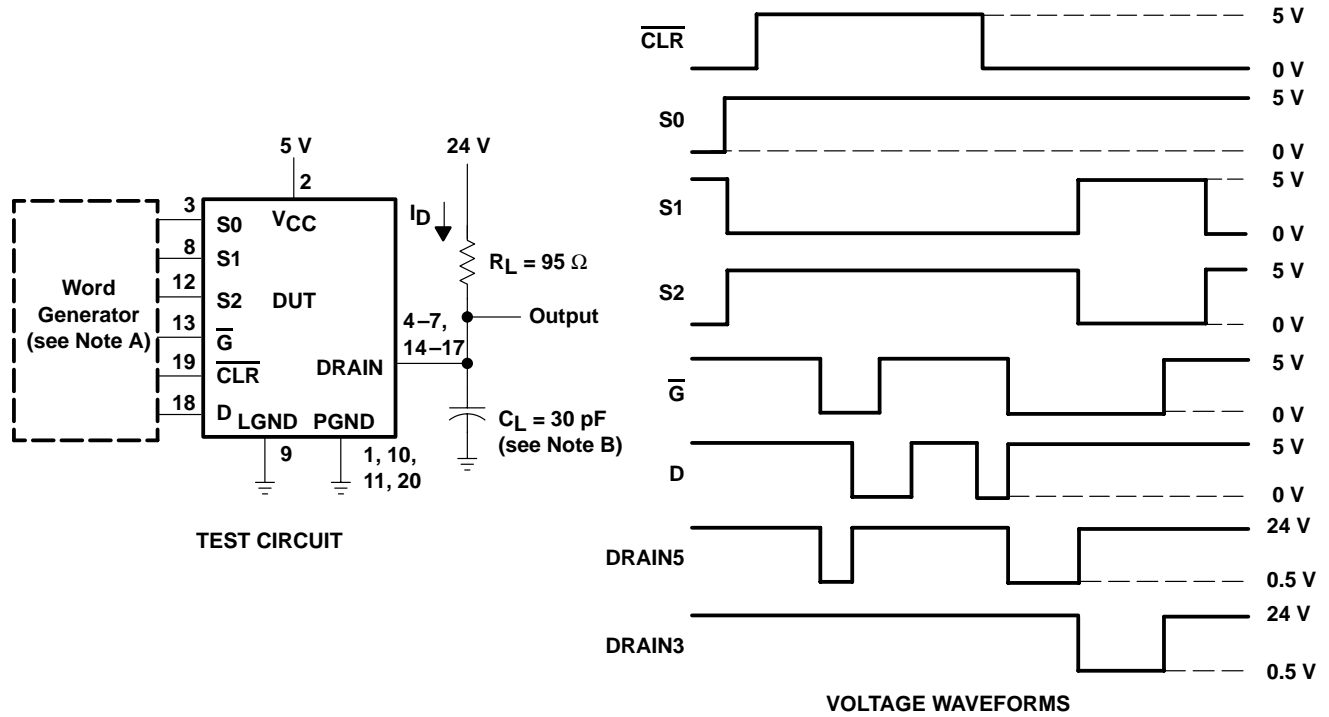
5 V

2

24 V

$I_D$

3 S0 $V_{CC}$

8 S1

$R_L = 95\ \Omega$

Word Generator (see Note A)

12 S2 DUT

13 $\overline{G}$

Output

4–7, 14–17

19 $\overline{CLR}$ DRAIN

18 D LGND PGND

$C_L = 30$ pF (see Note B)

9

1, 10, 11, 20

TEST CIRCUIT

$\overline{CLR}$ 5 V 0 V

S0 5 V 0 V

S1 5 V 0 V

S2 5 V 0 V

$\overline{G}$ 5 V 0 V

D 5 V 0 V

DRAIN5 24 V 0.5 V

DRAIN3 24 V 0.5 V

VOLTAGE WAVEFORMS